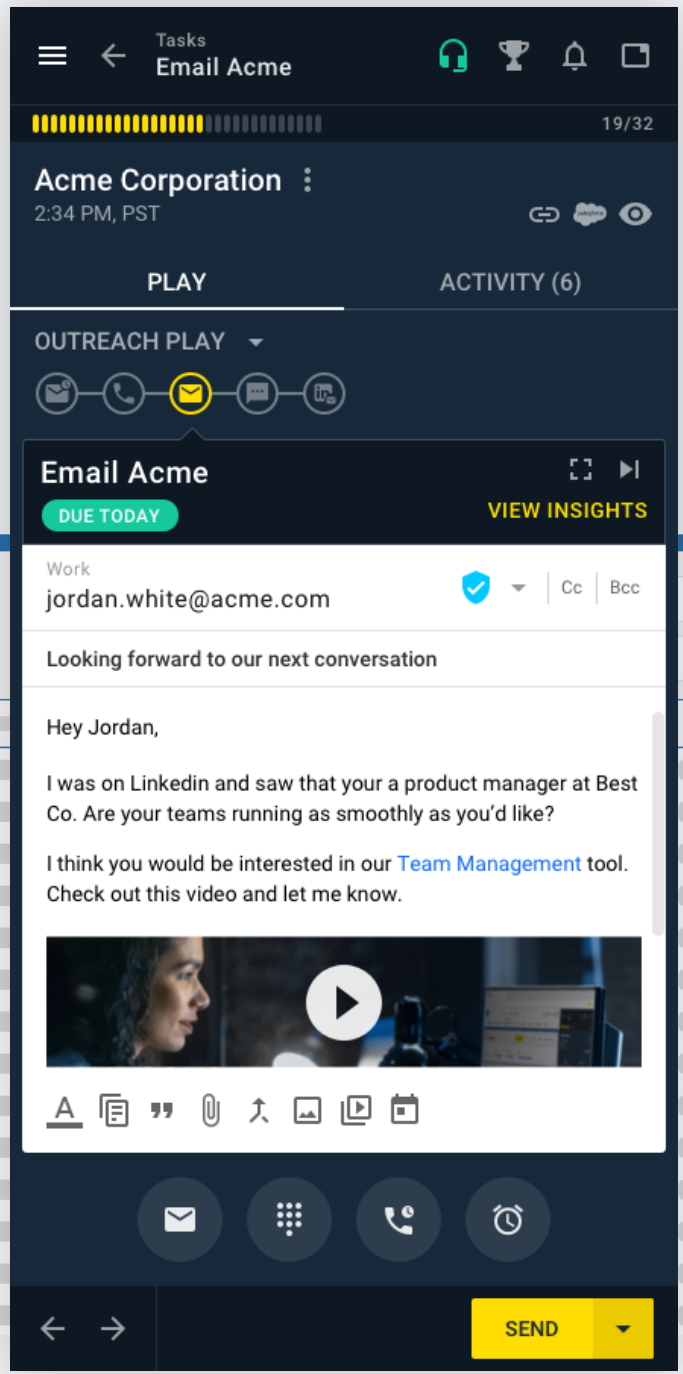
Tasks
Email Acme

19/32

Acme Corporation
2:34 PM, PST

PLAY
ACTIVITY (6)

OUTREACH PLAY

Email Acme
DUE TODAY
VIEW INSIGHTS

Work
jordan.white@acme.com
Cc
Bcc

Looking forward to our next conversation

Hey Jordan,

I was on Linkedin and saw that your a product manager at Best Co. Are your teams running as smoothly as you'd like?

I think you would be interested in our Team Management tool. Check out this video and let me know.

SEND